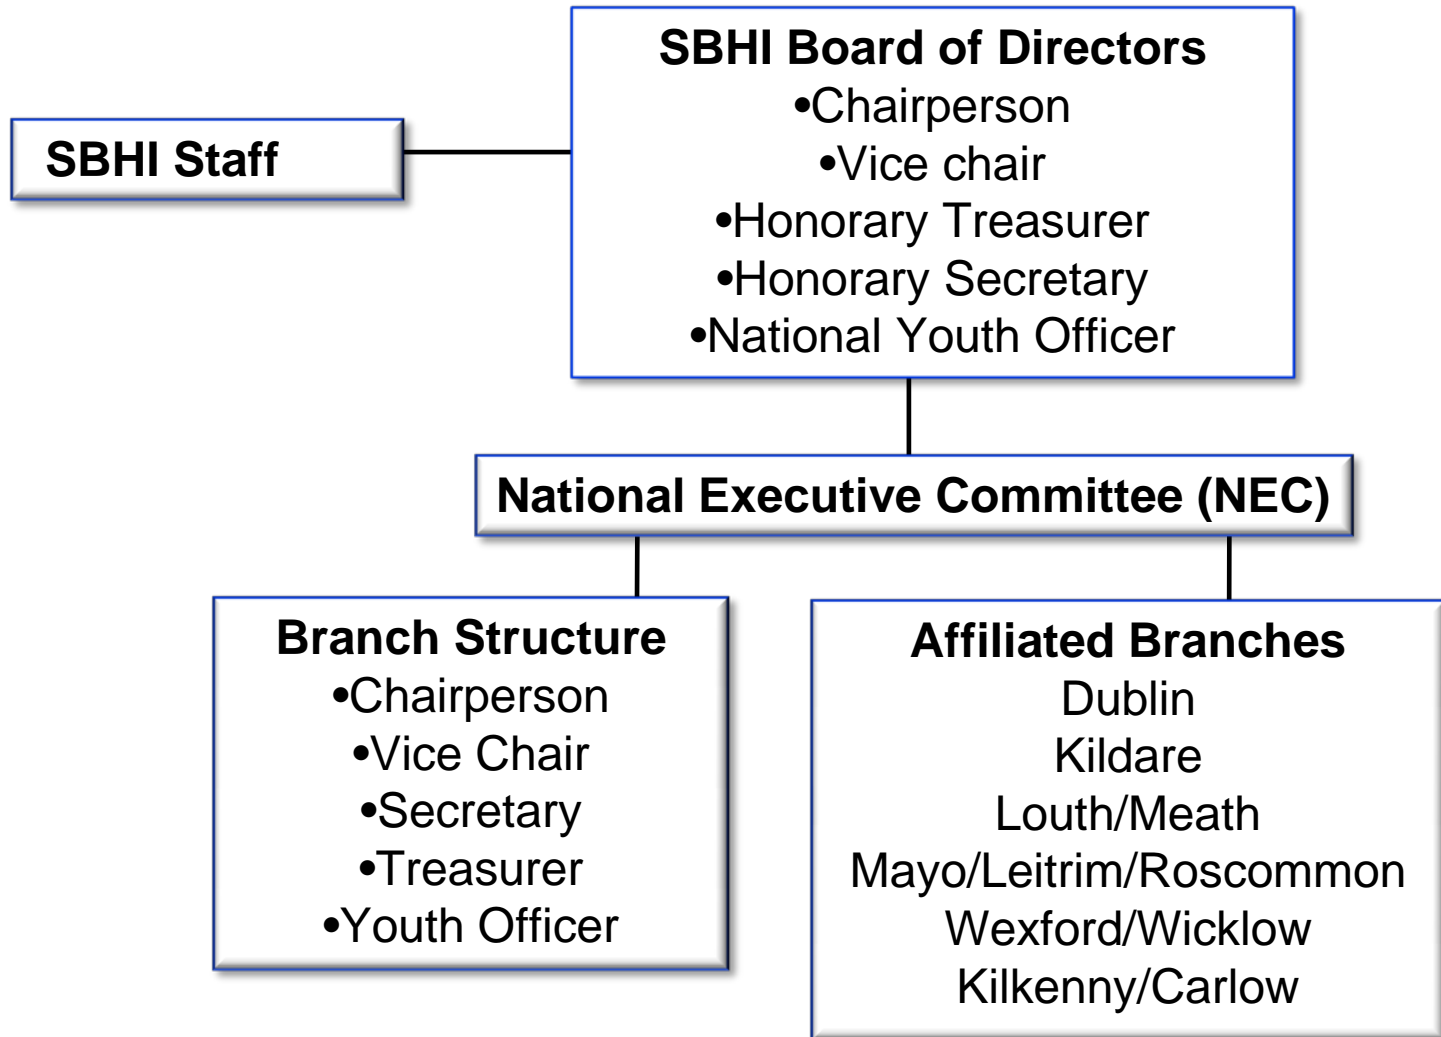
SBHI Staff

SBHI Board of Directors
•Chairperson
•Vice chair
•Honorary Treasurer
•Honorary Secretary
•National Youth Officer

National Executive Committee (NEC)

Branch Structure
•Chairperson
•Vice Chair
•Secretary
•Treasurer
•Youth Officer

Affiliated Branches
Dublin
Kildare
Louth/Meath
Mayo/Leitrim/Roscommon
Wexford/Wicklow
Kilkenny/Carlow